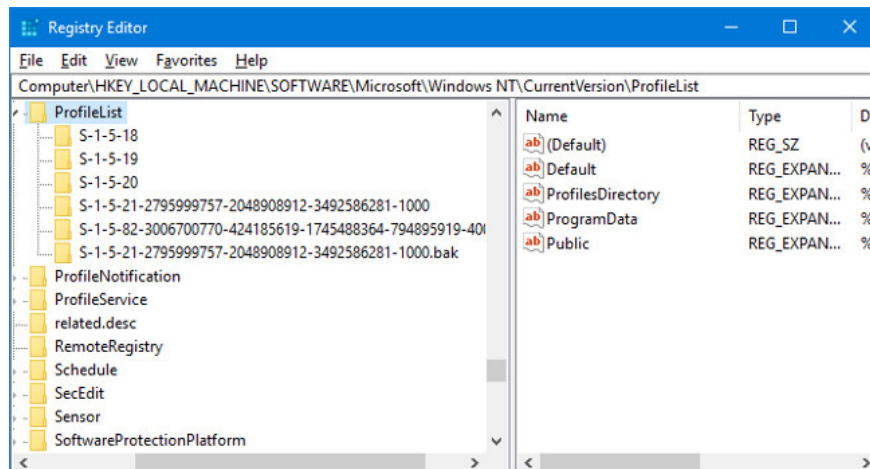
Registry Editor

File Edit View Favorites Help

Computer\HKEY_LOCAL_MACHINE\SOFTWARE\Microsoft\Windows NT\CurrentVersion\ProfileList

ProfileList
S-1-5-18
S-1-5-19
S-1-5-20
S-1-5-21-2795999757-2048908912-3492586281-1000
S-1-5-82-3006700770-424185619-1745488364-794895919-40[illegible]
S-1-5-21-2795999757-2048908912-3492586281-1000.bak
ProfileNotification
ProfileService
related.desc
RemoteRegistry
Schedule
SecEdit
Sensor
SoftwareProtectionPlatform

| Name | Type | D |
|---|---|---|
| (Default) | REG_SZ | (v |
| Default | REG_EXPAN... | % |
| ProfilesDirectory | REG_EXPAN... | % |
| ProgramData | REG_EXPAN... | % |
| Public | REG_EXPAN... | % |